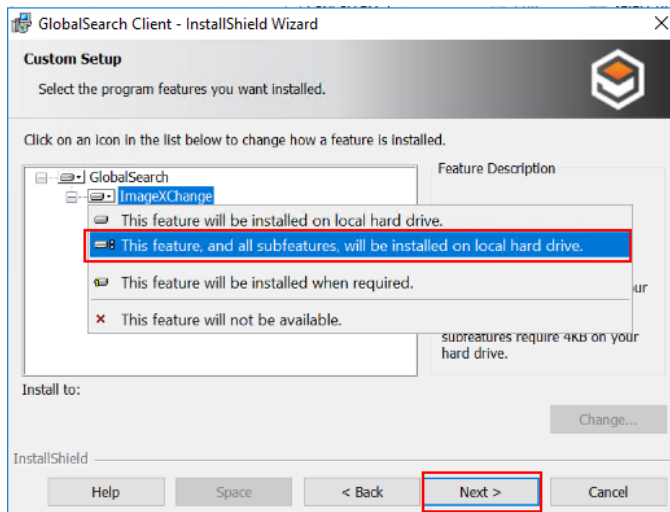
GlobalSearch Client - InstallShield Wizard

Custom Setup

Select the program features you want installed.

Click on an icon in the list below to change how a feature is installed.

GlobalSearch

ImageXChange

This feature will be installed on local hard drive.

This feature, and all subfeatures, will be installed on local hard drive.

This feature will be installed when required.

This feature will not be available.

Feature Description

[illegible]our

subfeatures require 4KB on your hard drive.

Install to:

Change...

InstallShield

Help

Space

< Back

Next >

Cancel